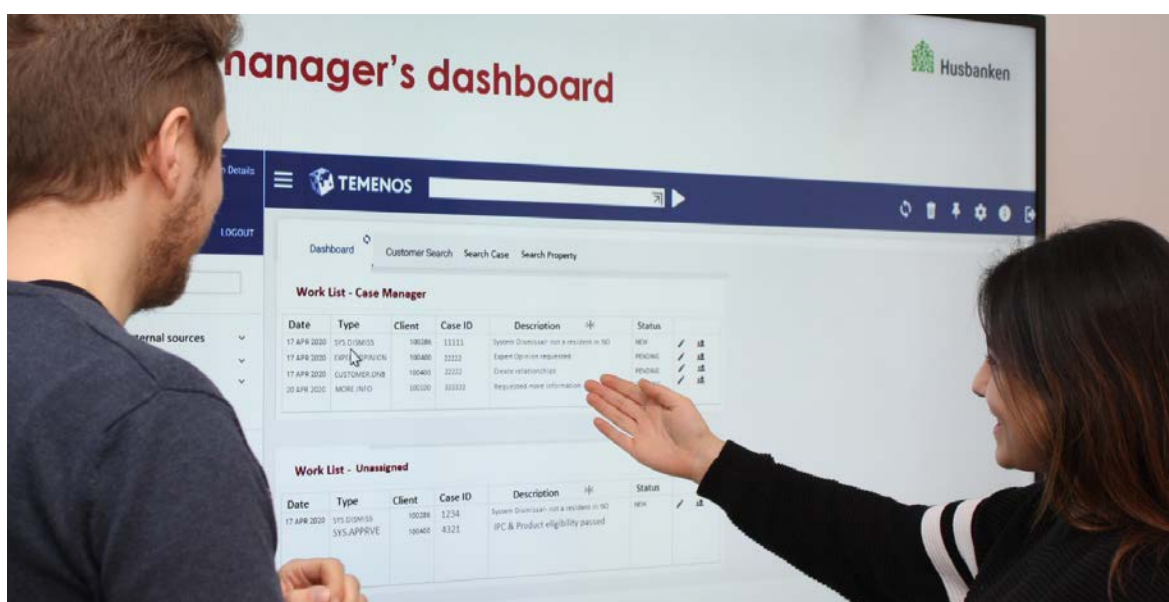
manager's dashboard

Husbanken

Details

TEMENOS

LOGOUT

Dashboard

Customer Search Search Case Search Property

Work List - Case Manager

ernal sources

| Date | Type | Client | Case ID | Description | Status |
|---|---|---|---|---|---|
| 17 APR 2020 | SYS.DISMISS | 100286 | 11111 | System Dismissal- not a resident in NO | NEW |
| 17 APR 2020 | EXPERT.OPINION | 100400 | 22222 | Expert Opinion requested | PENDING |
| 17 APR 2020 | CUSTOMER.DNB | 100400 | 22222 | Create relationships | PENDING |
| 20 APR 2020 | MORE.INFO | 100320 | 333333 | Requested more information | |

Work List - Unassigned

| Date | Type | Client | Case ID | Description | Status |
|---|---|---|---|---|---|
| 17 APR 2020 | SYS.DISMISS | 100286 | 1234 | System Dismissal- not a resident in NO | NEW |
| | SYS.APPRVE | 100400 | 4321 | IFC & Product eligibility passed | |